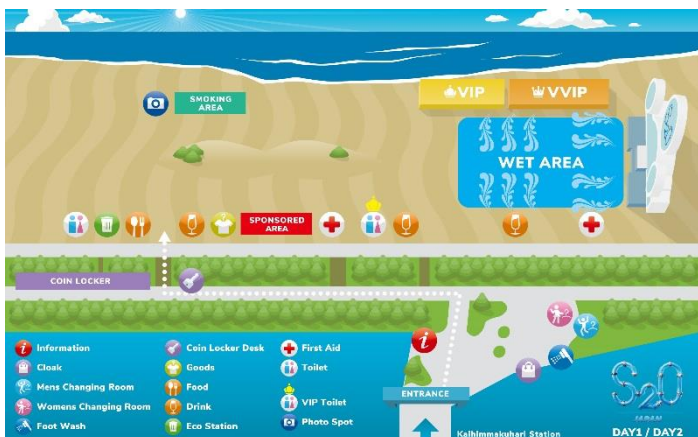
SMOKING AREA

VIP

VVIP

WET AREA

SPONSORED AREA

COIN LOCKER

ENTRANCE

Information
Cloak
Mens Changing Room
Womens Changing Room
Foot Wash

Coin Locker Desk
Goods
Food
Drink
Eco Station

First Aid
Toilet
VIP Toilet
Photo Spot

Kaihinmakuhari Station

S2O
JAPAN

DAY1 / DAY2